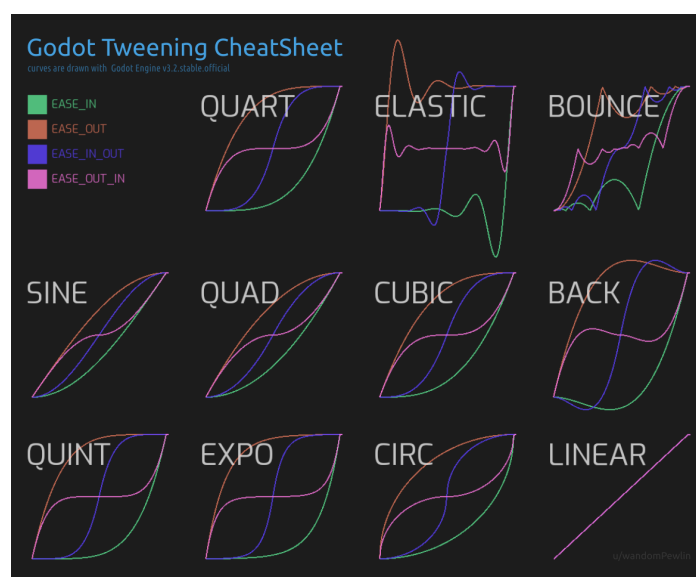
Godot Tweening CheatSheet
curves are drawn with Godot Engine v3.2.stable.official

EASE_IN
EASE_OUT
EASE_IN_OUT
EASE_OUT_IN

QUART
ELASTIC
BOUNCE
SINE
QUAD
CUBIC
BACK
QUINT
EXPO
CIRC
LINEAR

u/wandomPewlin